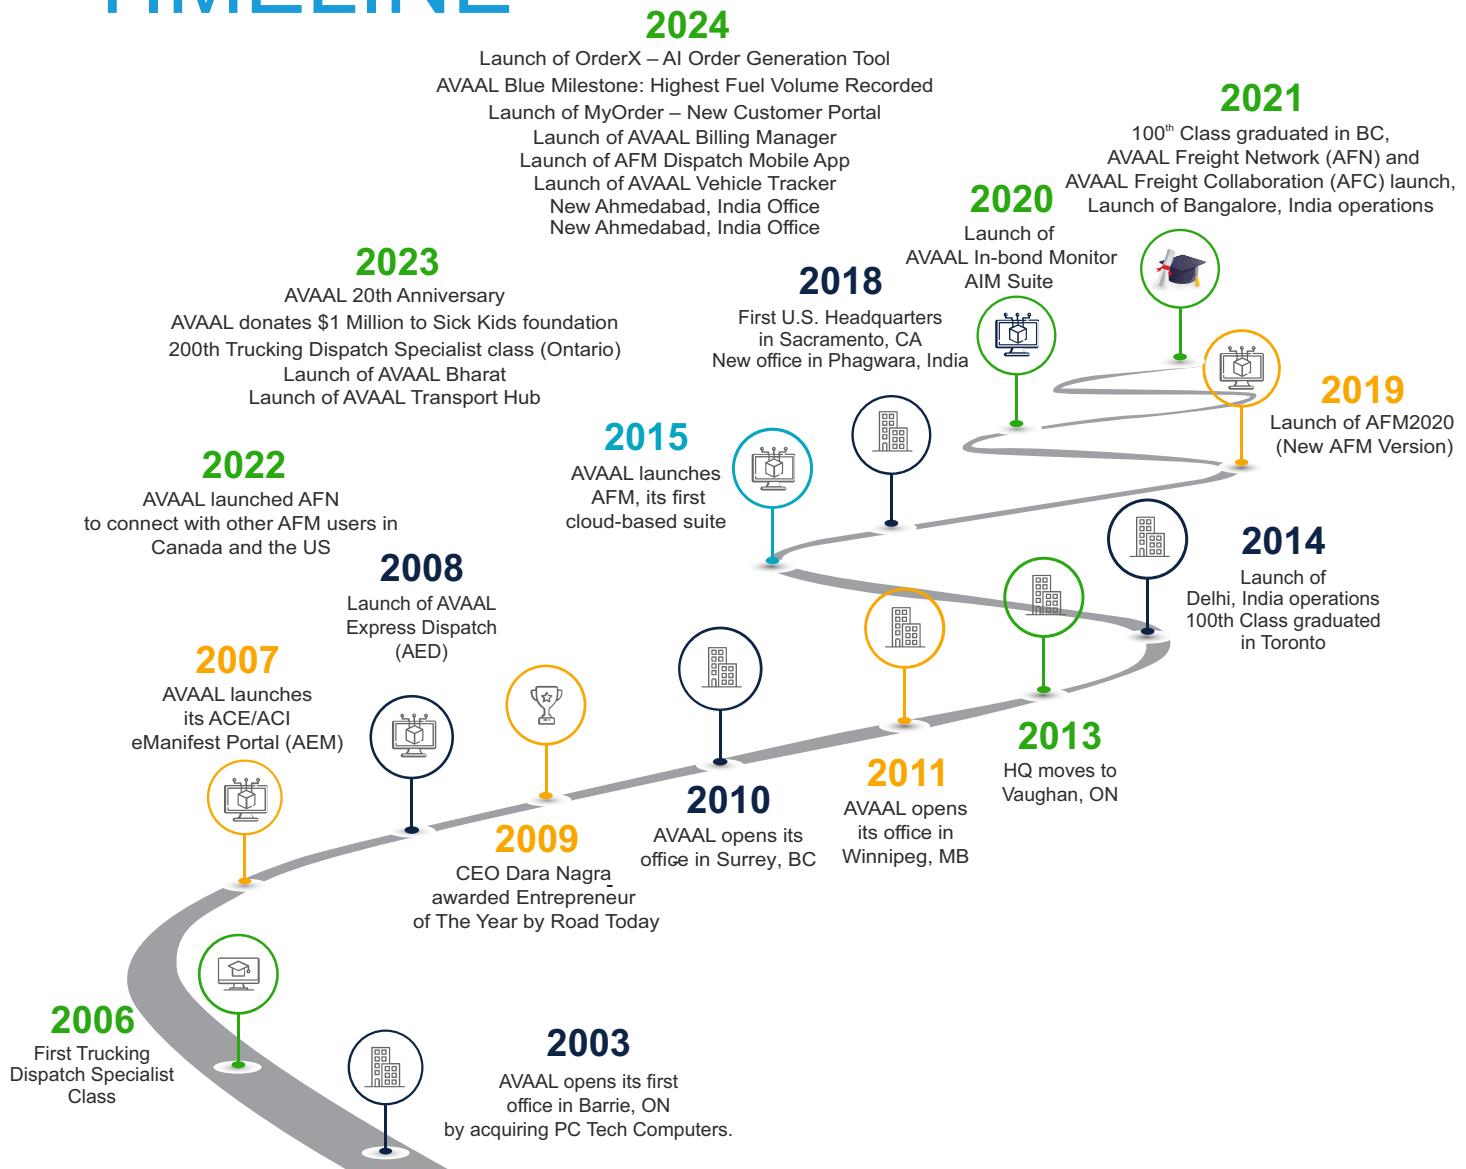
2024
Launch of OrderX – AI Order Generation Tool
AVAAL Blue Milestone: Highest Fuel Volume Recorded
Launch of MyOrder – New Customer Portal
Launch of AVAAL Billing Manager
Launch of AFM Dispatch Mobile App
Launch of AVAAL Vehicle Tracker
New Ahmedabad, India Office
New Ahmedabad, India Office

2021
$100^{th}$ Class graduated in BC,
AVAAL Freight Network (AFN) and
AVAAL Freight Collaboration (AFC) launch,
Launch of Bangalore, India operations

2020
Launch of
AVAAL In-bond Monitor
AIM Suite

2023
AVAAL 20th Anniversary
AVAAL donates $1 Million to Sick Kids foundation
200th Trucking Dispatch Specialist class (Ontario)
Launch of AVAAL Bharat
Launch of AVAAL Transport Hub

2018
First U.S. Headquarters
in Sacramento, CA
New office in Phagwara, India

2019
Launch of AFM2020
(New AFM Version)

2015
AVAAL launches
AFM, its first
cloud-based suite

2022
AVAAL launched AFN
to connect with other AFM users in
Canada and the US

2014
Launch of
Delhi, India operations
100th Class graduated
in Toronto

2008
Launch of AVAAL
Express Dispatch
(AED)

2007
AVAAL launches
its ACE/ACI
eManifest Portal (AEM)

2013
HQ moves to
Vaughan, ON

2011
AVAAL opens
its office in
Winnipeg, MB

2010
AVAAL opens its
office in Surrey, BC

2009
CEO Dara Nagra
awarded Entrepreneur
of The Year by Road Today

2006
First Trucking
Dispatch Specialist
Class

2003
AVAAL opens its first
office in Barrie, ON
by acquiring PC Tech Computers.